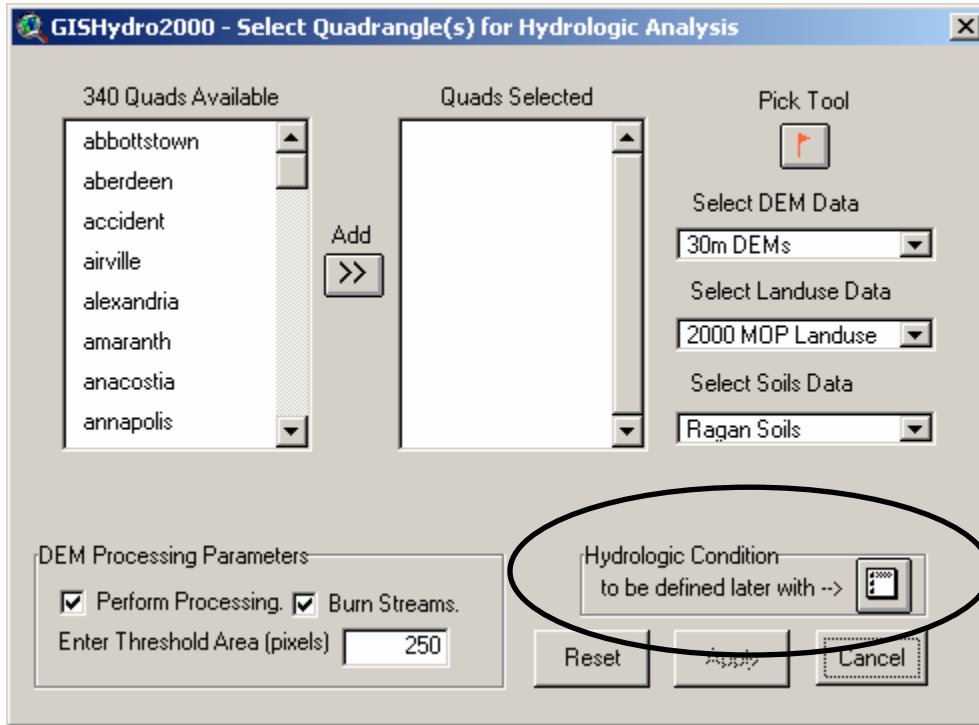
GISHydro2000 - Select Quadrangle(s) for Hydrologic Analysis

340 Quads Available

abbottstown
aberdeen
accident
airville
alexandria
amaranth
anacostia
annapolis

Add

>>

Quads Selected

Pick Tool

Select DEM Data

30m DEMs

Select Landuse Data

2000 MOP Landuse

Select Soils Data

Ragan Soils

DEM Processing Parameters

Perform Processing.

Burn Streams.

Enter Threshold Area (pixels)

250

Hydrologic Condition

to be defined later with -->

Reset

Apply

Cancel